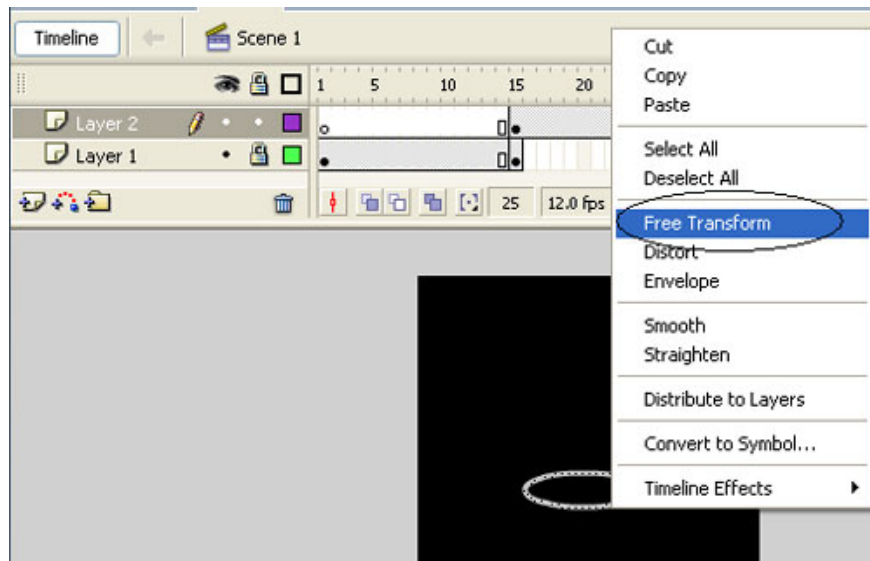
Timeline

Scene 1

1 5 10 15 20

Layer 2

Layer 1

25 12.0 fps

Cut
Copy
Paste

Select All
Deselect All

Free Transform
Distort
Envelope

Smooth
Straighten

Distribute to Layers

Convert to Symbol...

Timeline Effects